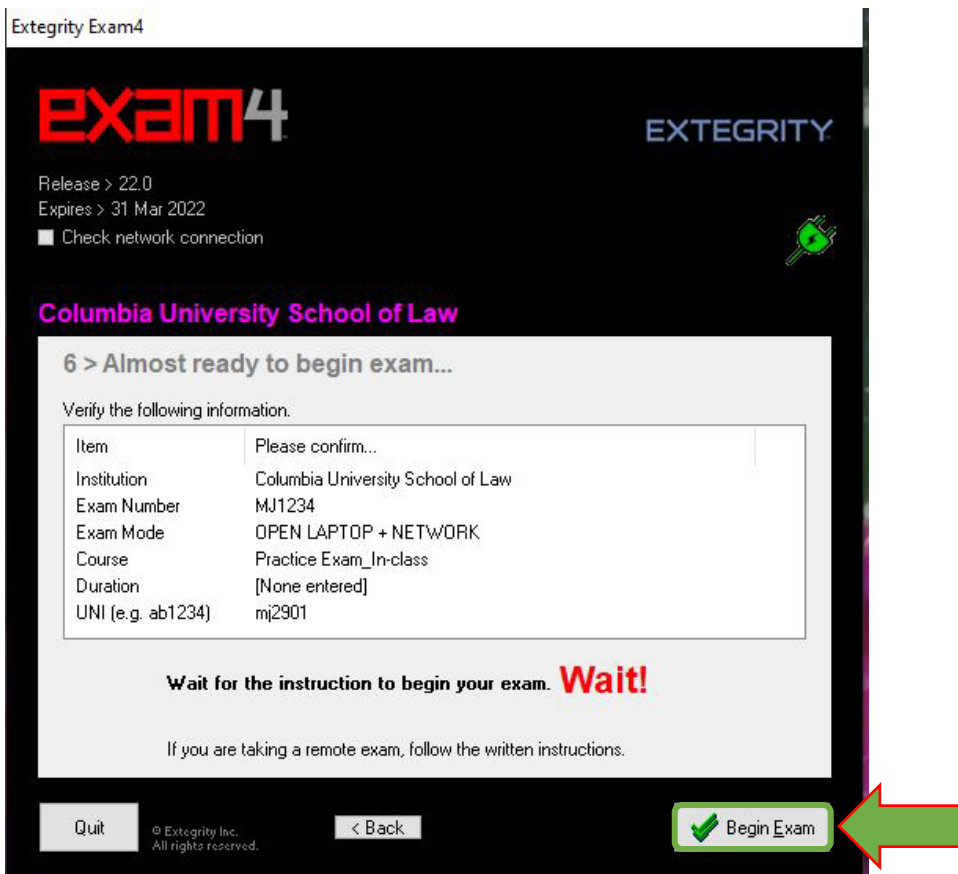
Extegrity Exam4

exam4

EXTEGRITY

Release > 22.0
Expires > 31 Mar 2022
Check network connection

Columbia University School of Law

6 > Almost ready to begin exam...

Verify the following information.

| Item | Please confirm... |
|---|---|
| Institution | Columbia University School of Law |
| Exam Number | MJ1234 |
| Exam Mode | OPEN LAPTOP + NETWORK |
| Course | Practice Exam_In-class |
| Duration | [None entered] |
| UNI (e.g. ab1234) | mj2901 |

Wait for the instruction to begin your exam. Wait!

If you are taking a remote exam, follow the written instructions.

Quit

© Extegrity Inc.
All rights reserved.

< Back

Begin Exam